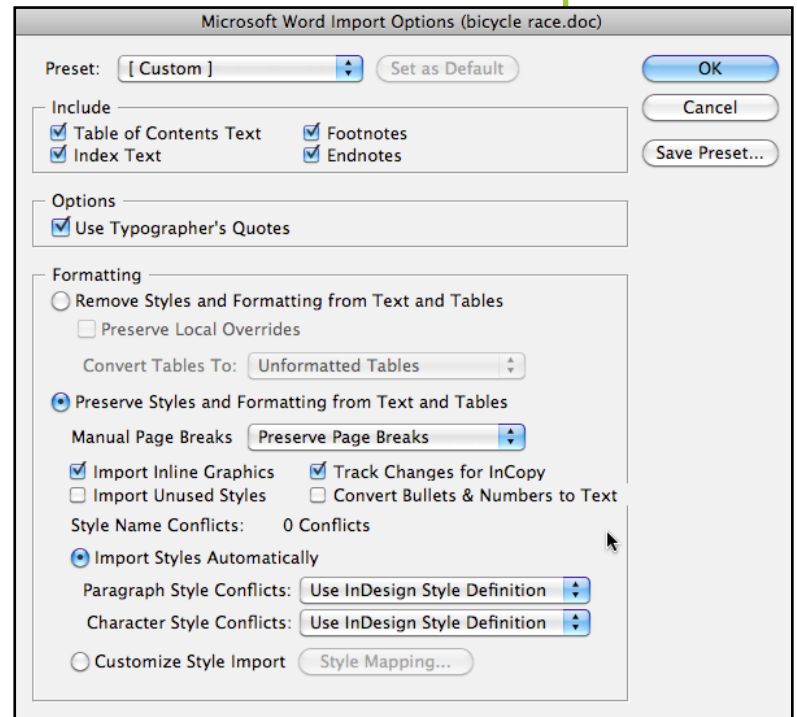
Microsoft Word Import Options (bicycle race.doc)

Preset: [ Custom ]
Set as Default

OK
Cancel
Save Preset...

Include
Table of Contents Text
Index Text
Footnotes
Endnotes

Options
Use Typographer's Quotes

Formatting
Remove Styles and Formatting from Text and Tables
Preserve Local Overrides
Convert Tables To: Unformatted Tables

Preserve Styles and Formatting from Text and Tables
Manual Page Breaks Preserve Page Breaks
Import Inline Graphics
Track Changes for InCopy
Import Unused Styles
Convert Bullets & Numbers to Text
Style Name Conflicts: 0 Conflicts
Import Styles Automatically
Paragraph Style Conflicts: Use InDesign Style Definition
Character Style Conflicts: Use InDesign Style Definition
Customize Style Import
Style Mapping...